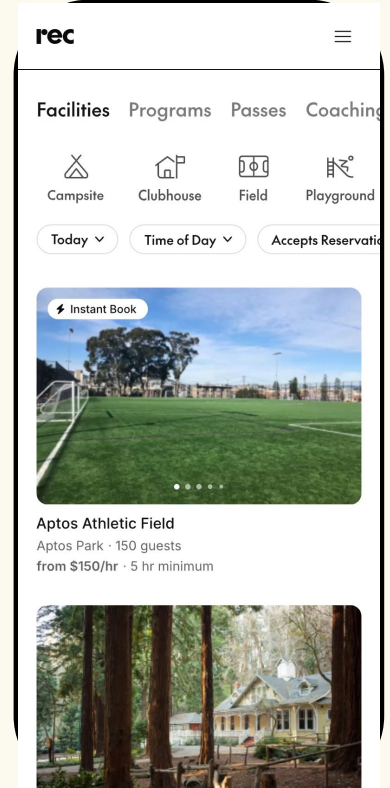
rec

Facilities Programs Passes Coaching

Campsite Clubhouse Field Playground

Today Time of Day Accepts Reservatio

Instant Book

Aptos Athletic Field
Aptos Park · 150 guests
from $150/hr · 5 hr minimum